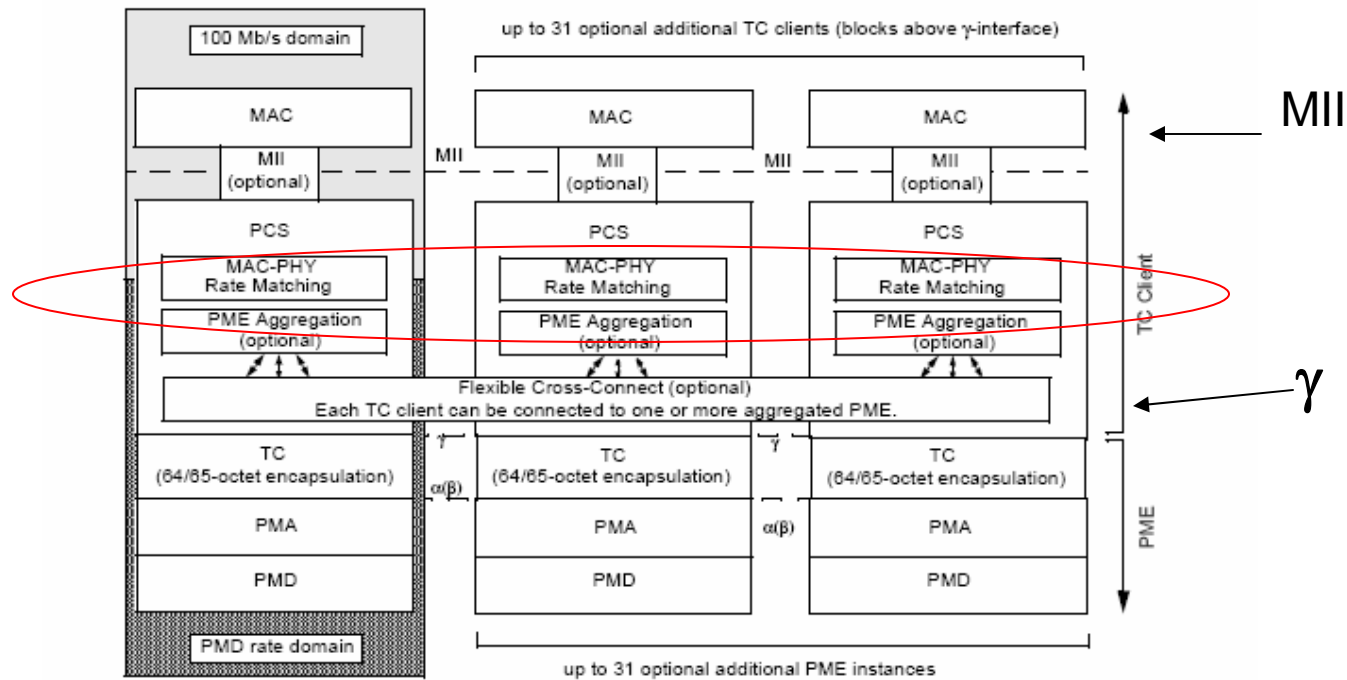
100 Mb/s domain

up to 31 optional additional TC clients (blocks above γ-interface)

MAC

MAC

MAC

MII

MII (optional)

MII

MII (optional)

MII

MII (optional)

PCS

MAC-PHY Rate Matching

PME Aggregation (optional)

PCS

MAC-PHY Rate Matching

PME Aggregation (optional)

PCS

MAC-PHY Rate Matching

PME Aggregation (optional)

TC Client

Flexible Cross-Connect (optional)
Each TC client can be connected to one or more aggregated PME.

$\gamma$

$\gamma$

$\gamma$

$\gamma$

TC (64/65-octet encapsulation)

$\alpha(\beta)$

TC (64/65-octet encapsulation)

TC (64/65-octet encapsulation)

PMA

PMA

$\alpha(\beta)$

PMA

PME

PMD

PMD

PMD

PMD rate domain

up to 31 optional additional PME instances